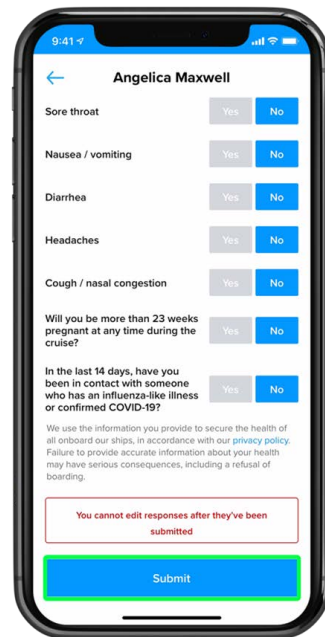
9:41

Angelica Maxwell

Sore throat Yes No

Nausea / vomiting Yes No

Diarrhea Yes No

Headaches Yes No

Cough / nasal congestion Yes No

Will you be more than 23 weeks pregnant at any time during the cruise? Yes No

In the last 14 days, have you been in contact with someone who has an influenza-like illness or confirmed COVID-19? Yes No

We use the information you provide to secure the health of all onboard our ships, in accordance with our privacy policy. Failure to provide accurate information about your health may have serious consequences, including a refusal of boarding.

You cannot edit responses after they've been submitted

Submit